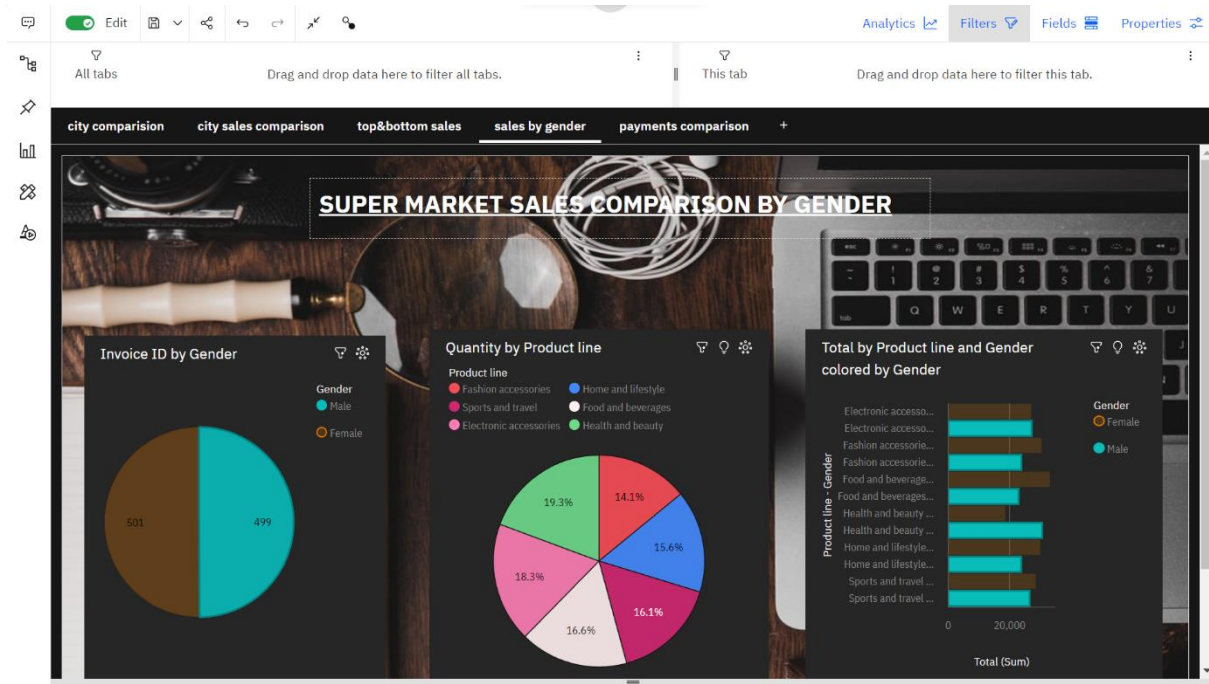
Edit

Analytics Filters Fields Properties

All tabs
Drag and drop data here to filter all tabs.

This tab
Drag and drop data here to filter this tab.

city comparision city sales comparison top&bottom sales sales by gender payments comparison +

SUPER MARKET SALES COMPARISON BY GENDER

Invoice ID by Gender

Gender
Male
Female

501
499

Quantity by Product line

Product line
Fashion accessories
Home and lifestyle
Sports and travel
Food and beverages
Electronic accessories
Health and beauty

19.3%
14.1%
15.6%
18.3%
16.1%
16.6%

Total by Product line and Gender colored by Gender

Gender
Female
Male

Electronic accesso...
Electronic accesso...
Fashion accessorie...
Fashion accessorie...
Food and beverage...
Food and beverages...
Health and beauty ...
Health and beauty ...
Home and lifestyle...
Home and lifestyle...
Sports and travel ...
Sports and travel ...

Product line - Gender

0 20,000

Total (Sum)